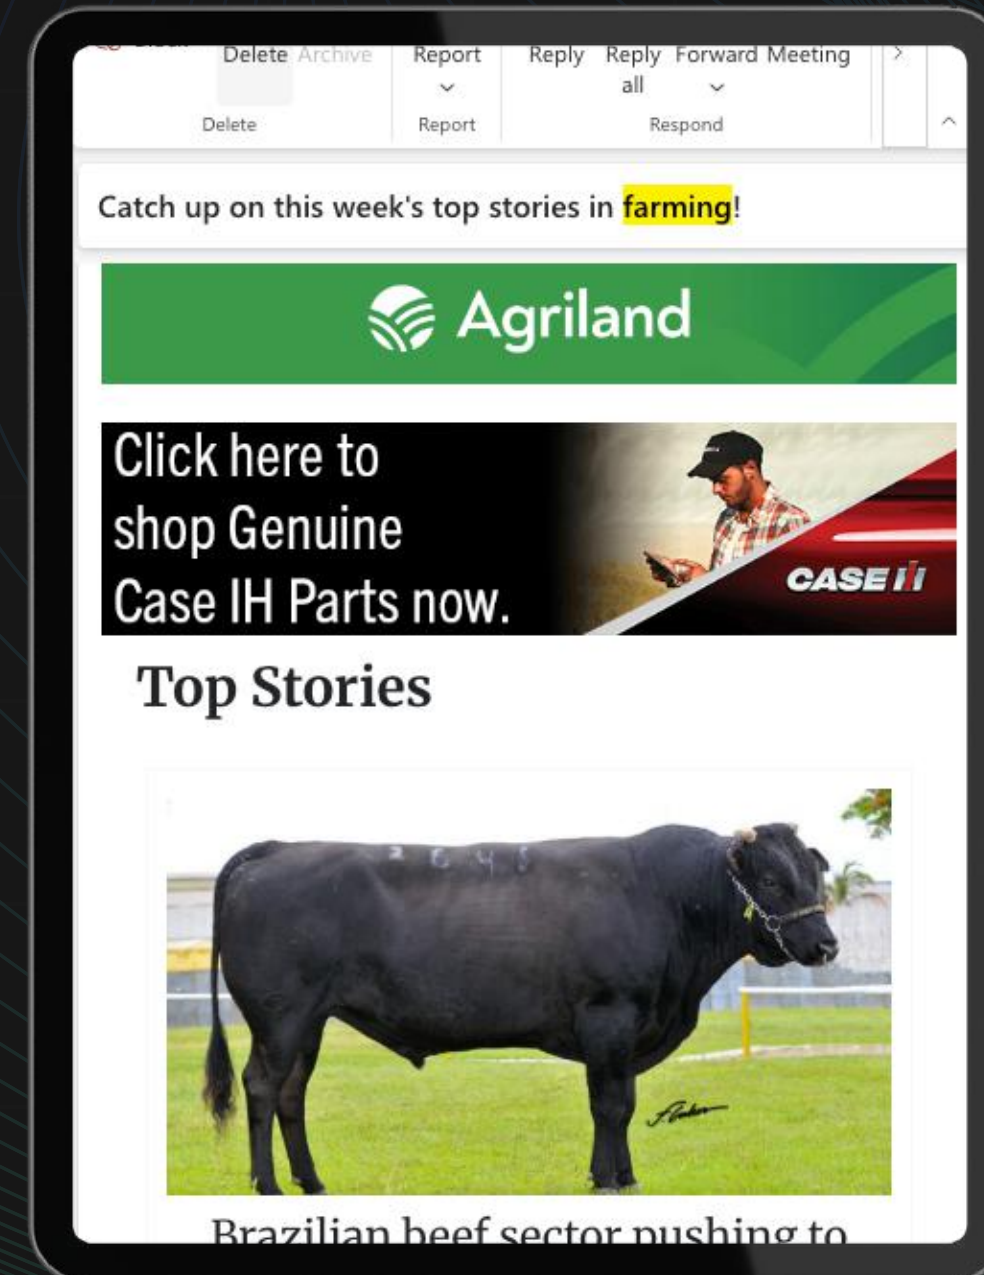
Delete Archive
Delete

Report
Report

Reply Reply all Forward Meeting
Respond

Catch up on this week's top stories in farming!

Agriland

Click here to shop Genuine Case IH Parts now.

CASE IH

Top Stories

Brazilian beef sector pushing to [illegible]